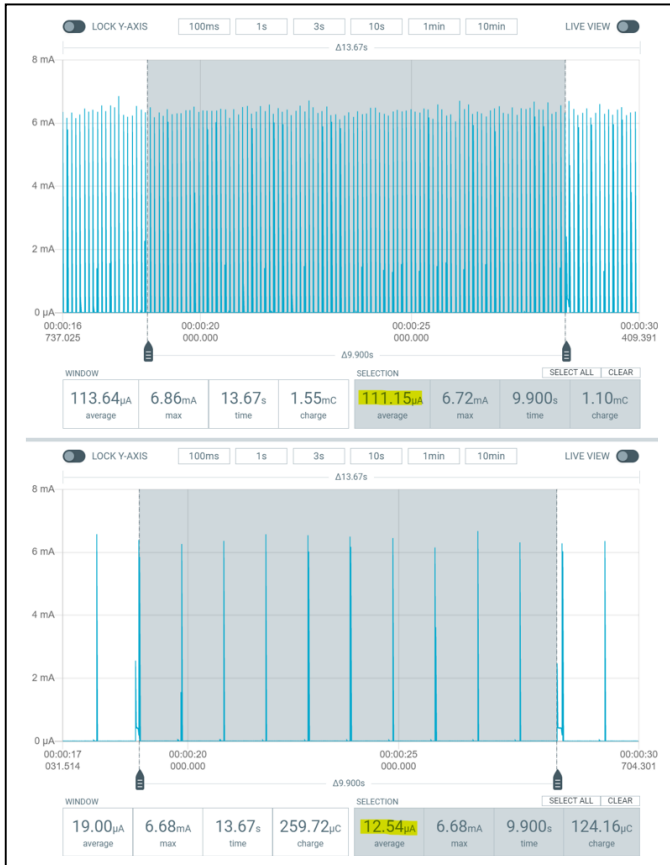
LOCK Y-AXIS 100ms 1s 3s 10s 1min 10min LIVE VIEW

Δ13.67s

8 mA
6 mA
4 mA
2 mA
0 μA

00:00:16
737.025

00:00:20
000.000

00:00:25
000.000

00:00:30
409.391

Δ9.900s

WINDOW

| 113.64μA | 6.86mA | 13.67s | 1.55mC |
|---|---|---|---|
| average | max | time | charge |

SELECTION SELECT ALL CLEAR

| 111.15μA | 6.72mA | 9.900s | 1.10mC |
|---|---|---|---|
| average | max | time | charge |

LOCK Y-AXIS 100ms 1s 3s 10s 1min 10min LIVE VIEW

Δ13.67s

8 mA
6 mA
4 mA
2 mA
0 μA

00:00:17
031.514

00:00:20
000.000

00:00:25
000.000

00:00:30
704.301

Δ9.900s

WINDOW

| 19.00μA | 6.68mA | 13.67s | 259.72μC |
|---|---|---|---|
| average | max | time | charge |

SELECTION SELECT ALL CLEAR

| 12.54μA | 6.68mA | 9.900s | 124.16μC |
|---|---|---|---|
| average | max | time | charge |